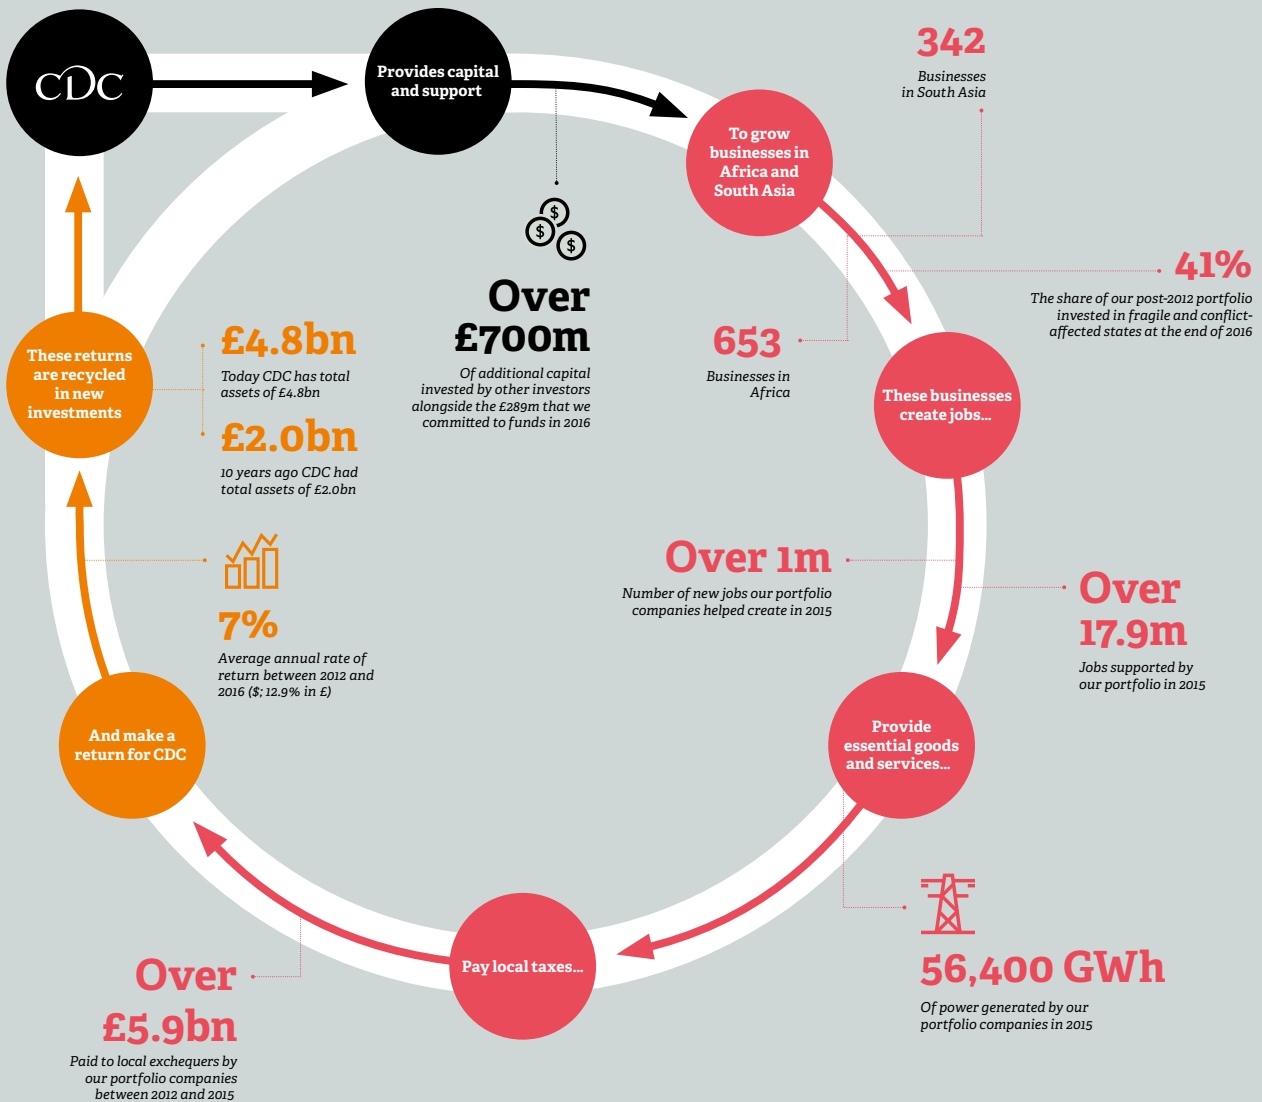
CDC

Provides capital and support

To grow businesses in Africa and South Asia

342
Businesses in South Asia

41%
The share of our post-2012 portfolio invested in fragile and conflict-affected states at the end of 2016

653
Businesses in Africa

Over £700m
Of additional capital invested by other investors alongside the £289m that we committed to funds in 2016

These businesses create jobs...

Over 1m
Number of new jobs our portfolio companies helped create in 2015

Over 17.9m
Jobs supported by our portfolio in 2015

Provide essential goods and services...

56,400 GWh
Of power generated by our portfolio companies in 2015

Pay local taxes...

Over £5.9bn
Paid to local exchequers by our portfolio companies between 2012 and 2015

And make a return for CDC

7%
Average annual rate of return between 2012 and 2016 ($; 12.9% in £)

These returns are recycled in new investments

£4.8bn
Today CDC has total assets of £4.8bn

£2.0bn
10 years ago CDC had total assets of £2.0bn